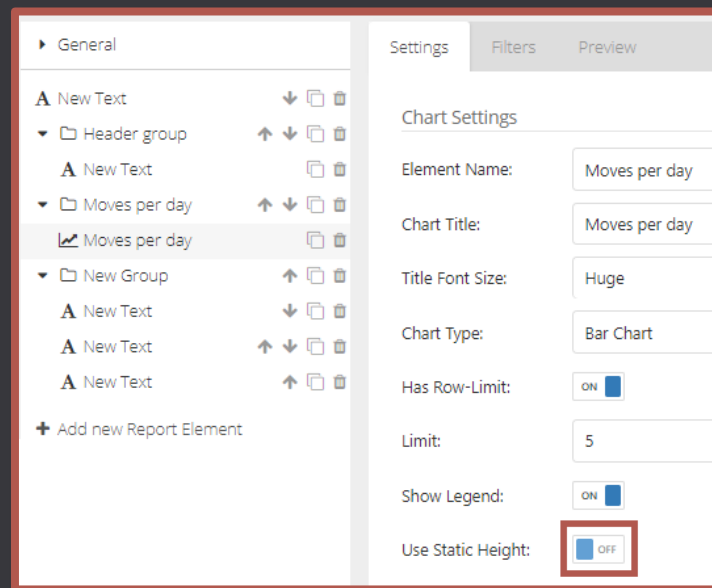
General

New Text

Header group

New Text

Moves per day

Moves per day

New Group

New Text

New Text

New Text

Add new Report Element

Settings Filters Preview

Chart Settings

Element Name: Moves per day

Chart Title: Moves per day

Title Font Size: Huge

Chart Type: Bar Chart

Has Row-Limit: ON

Limit: 5

Show Legend: ON

Use Static Height: OFF